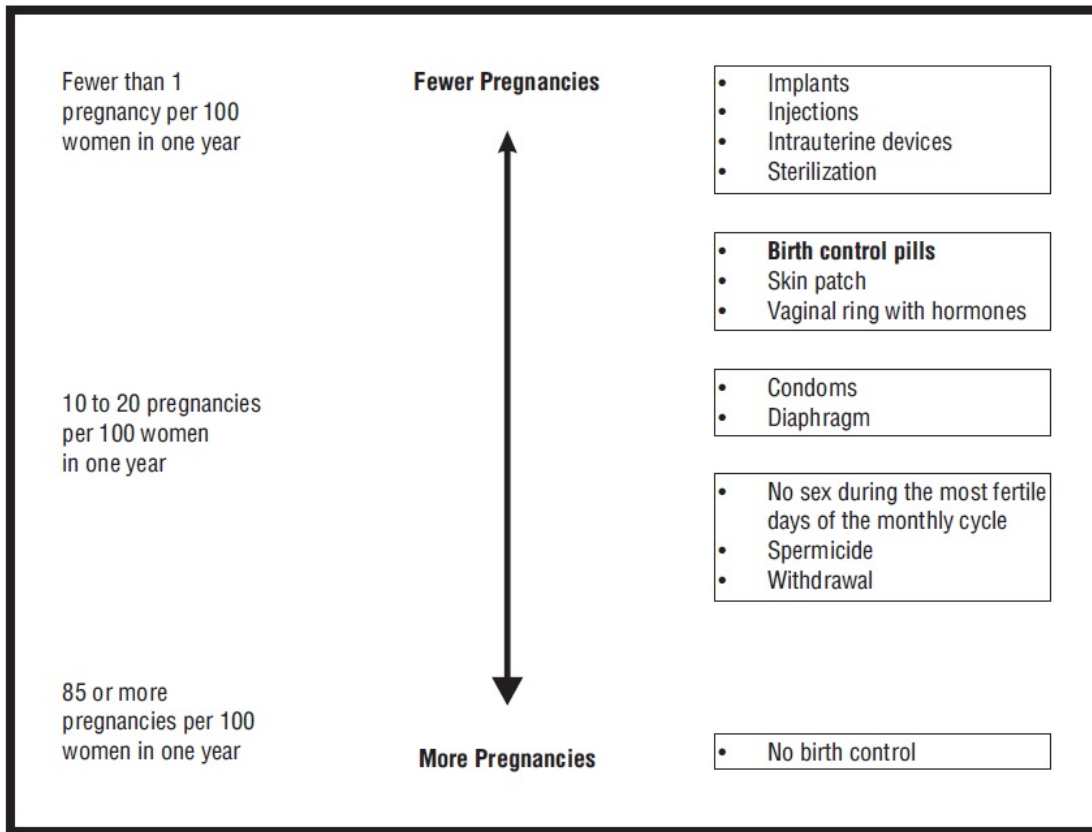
Fewer than 1 pregnancy per 100 women in one year

Fewer Pregnancies

- Implants
- Injections
- Intrauterine devices
- Sterilization

- **Birth control pills**
- Skin patch
- Vaginal ring with hormones

10 to 20 pregnancies per 100 women in one year

- Condoms
- Diaphragm

- No sex during the most fertile days of the monthly cycle
- Spermicide
- Withdrawal

85 or more pregnancies per 100 women in one year

More Pregnancies

- No birth control